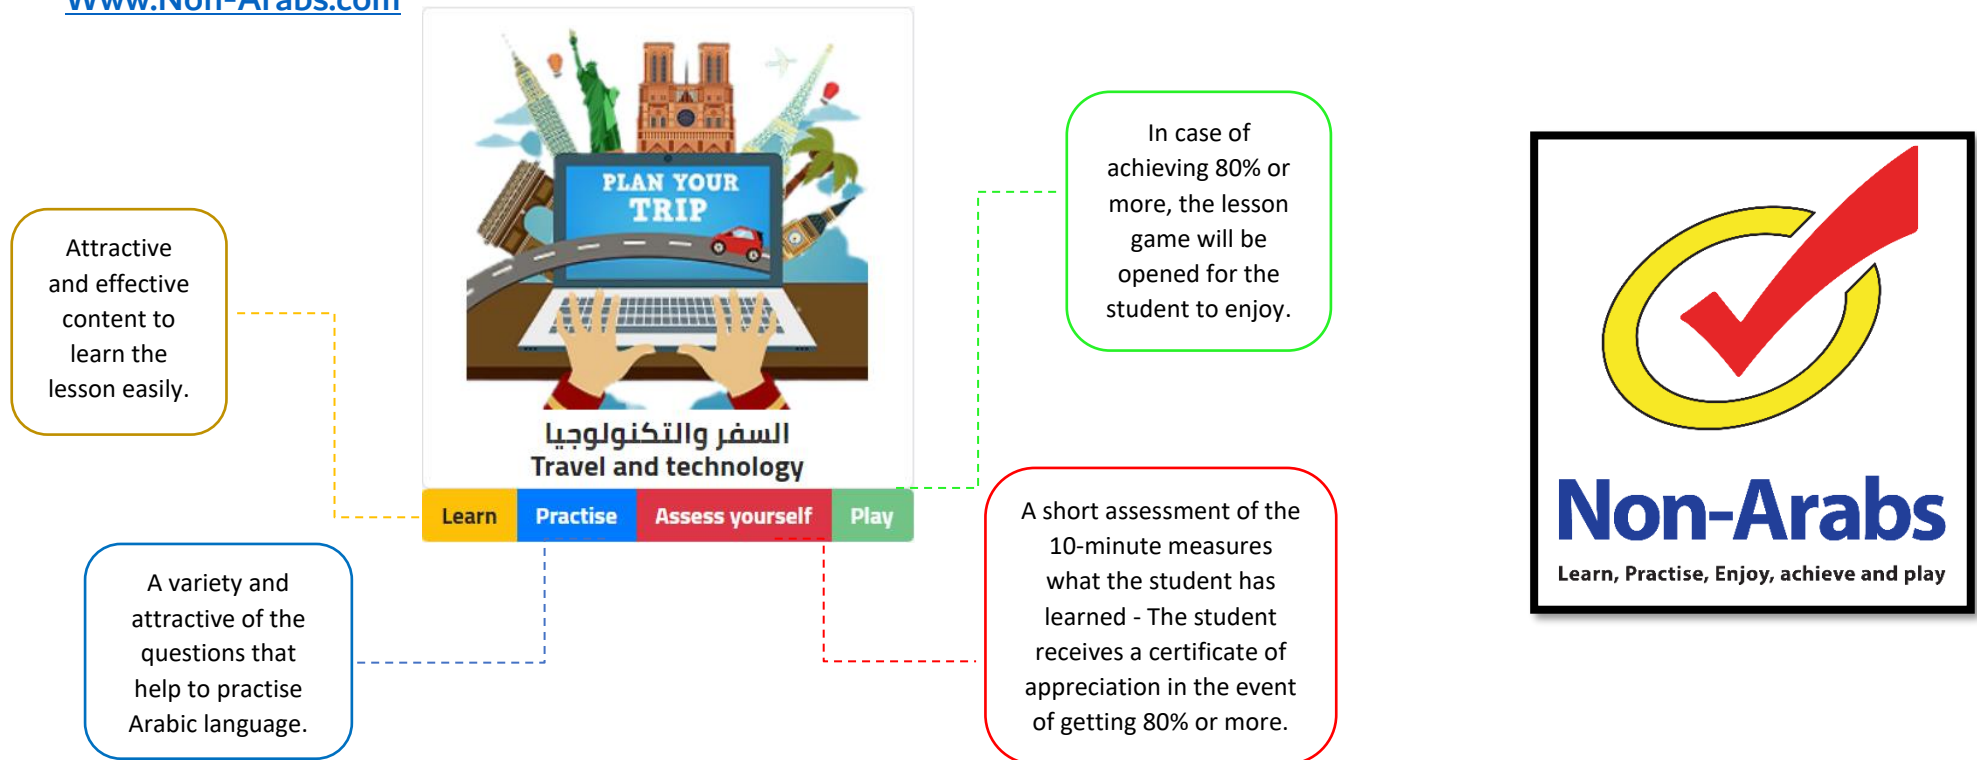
www.Non-Arabs.com

Attractive and effective content to learn the lesson easily.

PLAN YOUR TRIP

السفر والتكنولوجيا
Travel and technology

Learn Practise Assess yourself Play

In case of achieving 80% or more, the lesson game will be opened for the student to enjoy.

A variety and attractive of the questions that help to practise Arabic language.

A short assessment of the 10-minute measures what the student has learned - The student receives a certificate of appreciation in the event of getting 80% or more.

Non-Arabs
Learn, Practise, Enjoy, achieve and play